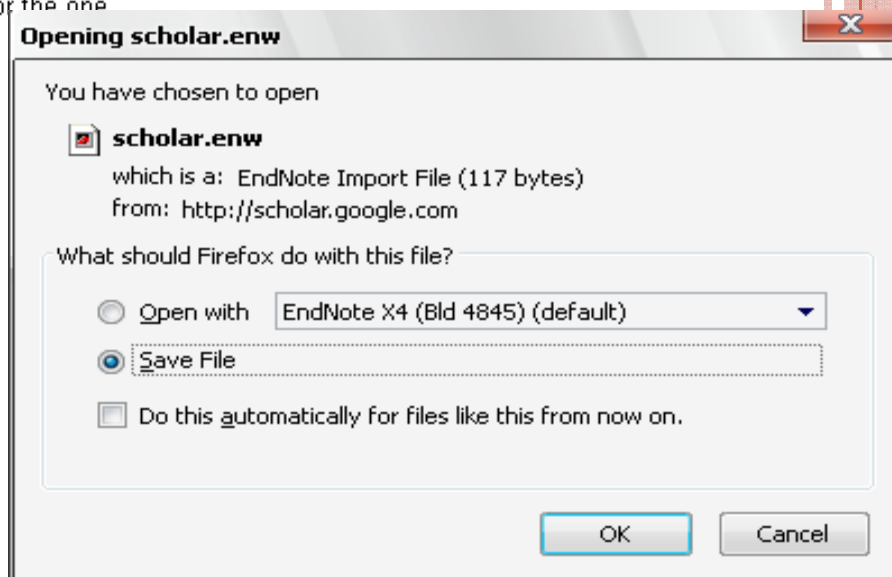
or the one

Opening scholar.enw

You have chosen to open

scholar.enw

which is a: EndNote Import File (117 bytes)

from: http://scholar.google.com

What should Firefox do with this file?

Open with EndNote X4 (Bld 4845) (default)

Save File

Do this automatically for files like this from now on.

OK

Cancel